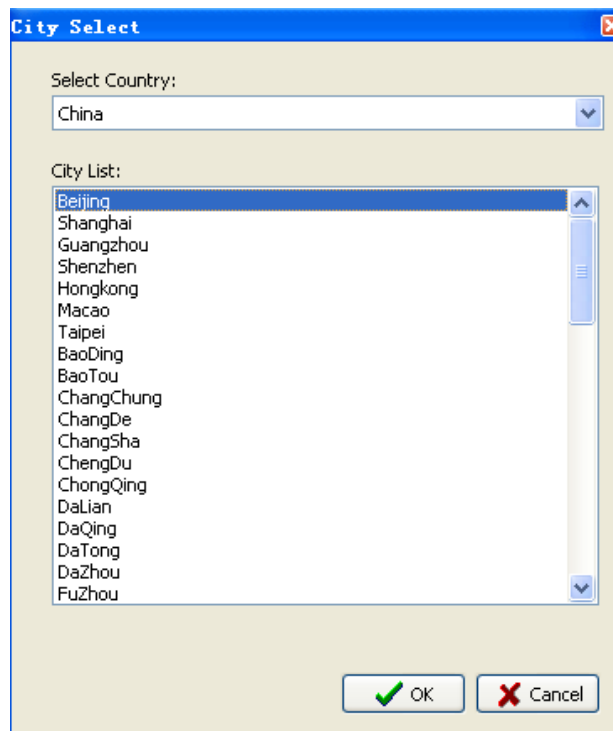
City Select

Select Country:

China

City List:

Beijing
Shanghai
Guangzhou
Shenzhen
Hongkong
Macao
Taipei
BaoDing
BaoTou
ChangChung
ChangDe
ChangSha
ChengDu
ChongQing
DaLian
DaQing
DaTong
DaZhou
FuZhou

OK

Cancel